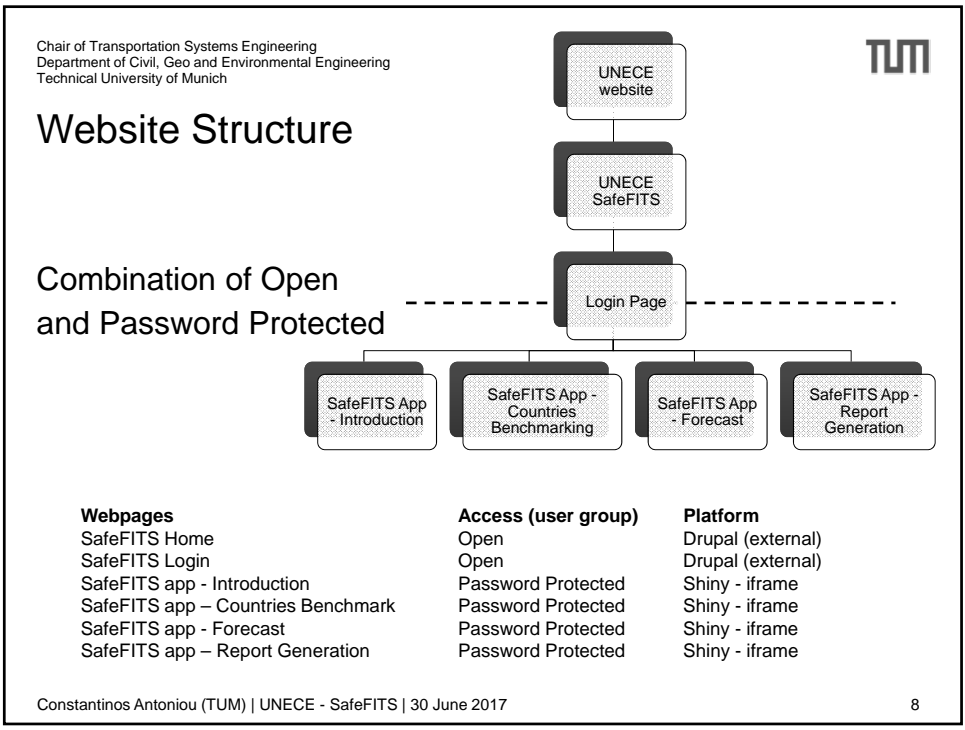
Chair of Transportation Systems Engineering
Department of Civil, Geo and Environmental Engineering
Technical University of Munich

TUM

Website Structure

UNECE website

UNECE SafeFITS

Combination of Open and Password Protected

Login Page

SafeFITS App - Introduction

SafeFITS App - Countries Benchmarking

SafeFITS App - Forecast

SafeFITS App - Report Generation

| Webpages | Access (user group) | Platform |
|---|---|---|
| SafeFITS Home | Open | Drupal (external) |
| SafeFITS Login | Open | Drupal (external) |
| SafeFITS app - Introduction | Password Protected | Shiny - iframe |
| SafeFITS app – Countries Benchmark | Password Protected | Shiny - iframe |
| SafeFITS app - Forecast | Password Protected | Shiny - iframe |
| SafeFITS app – Report Generation | Password Protected | Shiny - iframe |

Constantinos Antoniou (TUM) | UNECE - SafeFITS | 30 June 2017

8